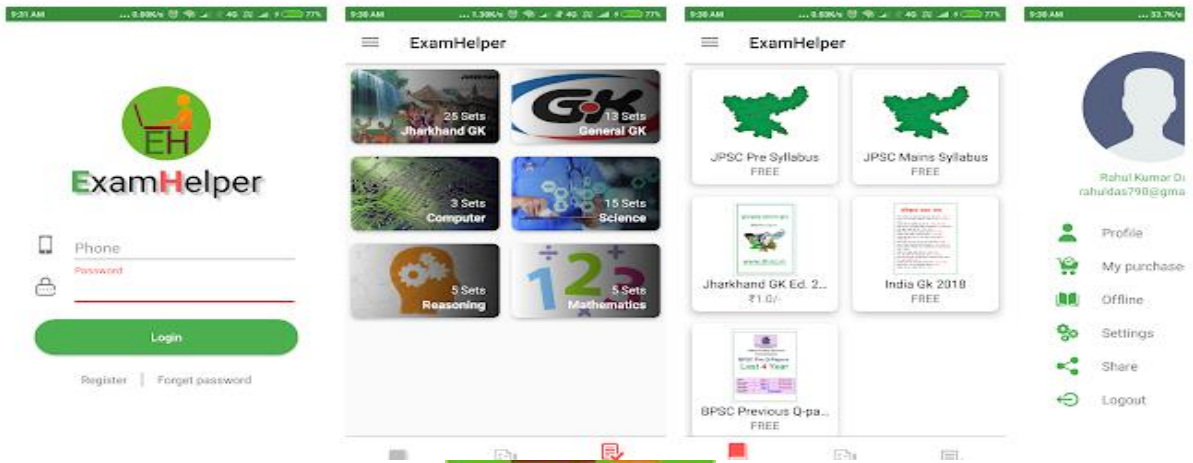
9:31 AM ...0.00K/s 4G 77%

EH

ExamHelper

Phone

Password

Login

Register | Forget password

9:30 AM ...1.30K/s 4G 77%

ExamHelper

25 Sets
Jharkhand GK

13 Sets
General GK

3 Sets
Computer

15 Sets
Science

5 Sets
Reasoning

5 Sets
Mathematics

9:30 AM ...0.03K/s 4G 77%

ExamHelper

JPSC Pre Syllabus
FREE

JPSC Mains Syllabus
FREE

Jharkhand GK Ed. 2...
₹1.0/-

India Gk 2018
FREE

BPSC Previous Q-pa...
FREE

Last 4 Year

9:30 AM ...33.7K/s

Rahul Kumar D
rahuldas790@gma

Profile

My purchase

Offline

Settings

Share

Logout